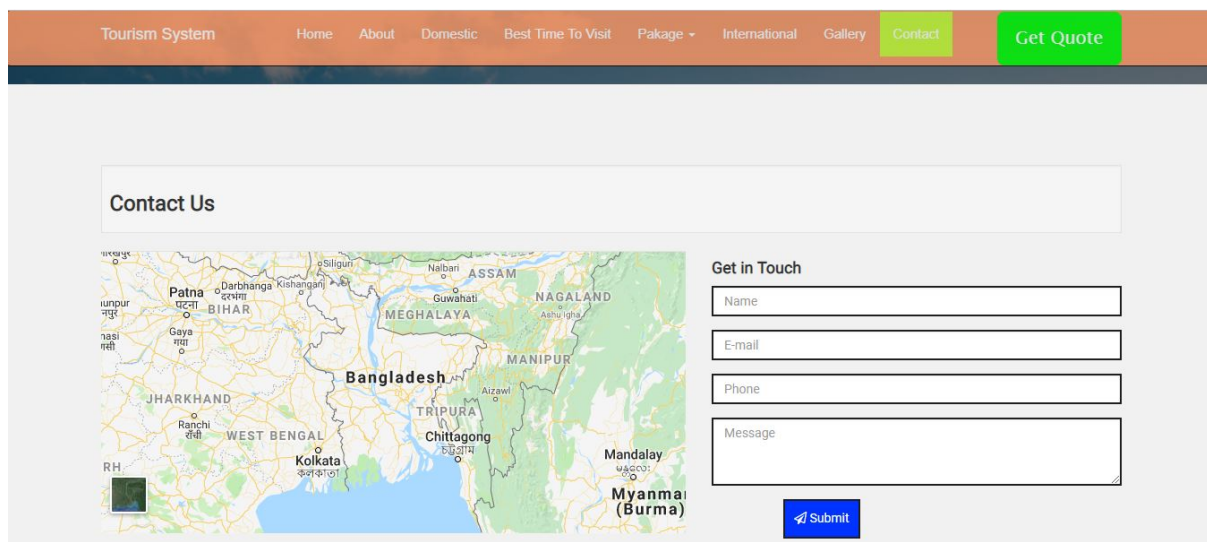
Tourism System Home About Domestic Best Time To Visit Pakage International Gallery Contact Get Quote

Contact Us

Patna पटना Darbhanga दरभंगा Kishanganj Siliguri Nalbari ASSAM Guwahati NAGALAND BIHAR MEGHALAYA Gaya गया MANIPUR Bangladesh JHARKHAND Aizawl TRIPURA Ranchi राँची WEST BENGAL Chittagong চট্টগ্রাম Kolkata কলকাতা Mandalay Myanmar (Burma)

Get in Touch

Name

E-mail

Phone

Message

Submit